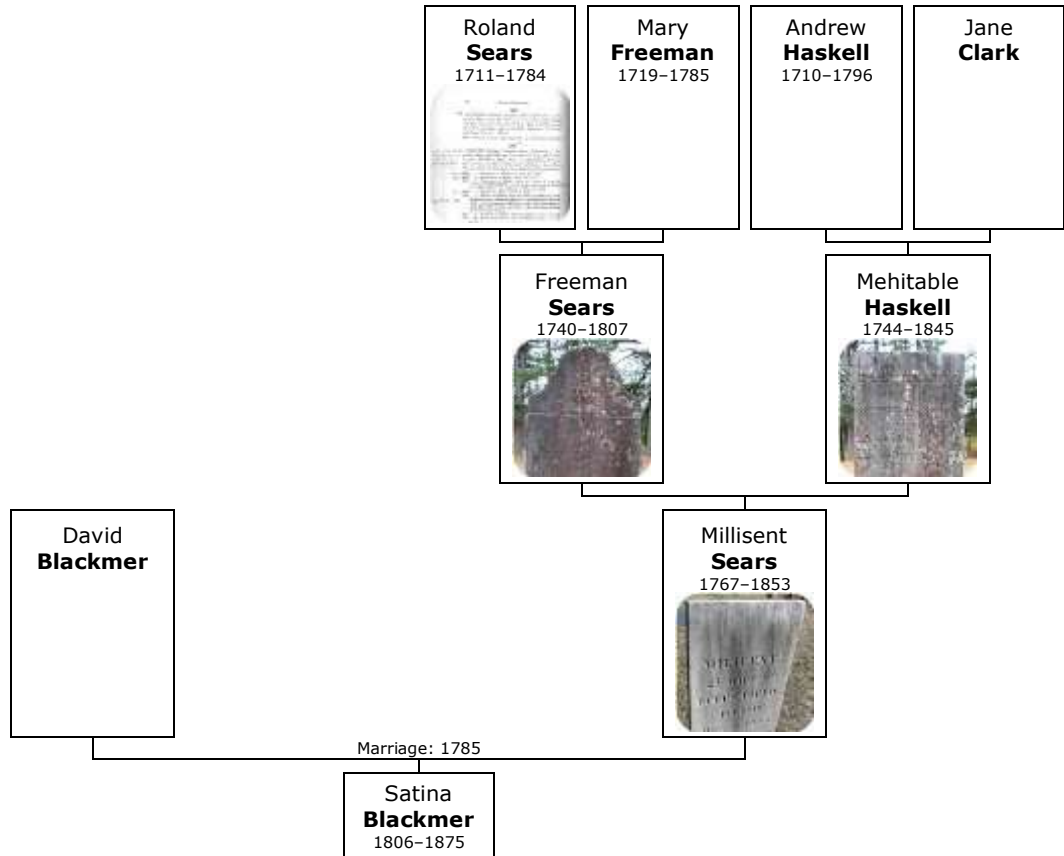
Roland **Sears**
1711–1784

Mary **Freeman**
1719–1785

Andrew **Haskell**
1710–1796

Jane **Clark**

Freeman **Sears**
1740–1807

Mehitable **Haskell**
1744–1845

David **Blackmer**

Millisent **Sears**
1767–1853

Marriage: 1785

Satina **Blackmer**
1806–1875